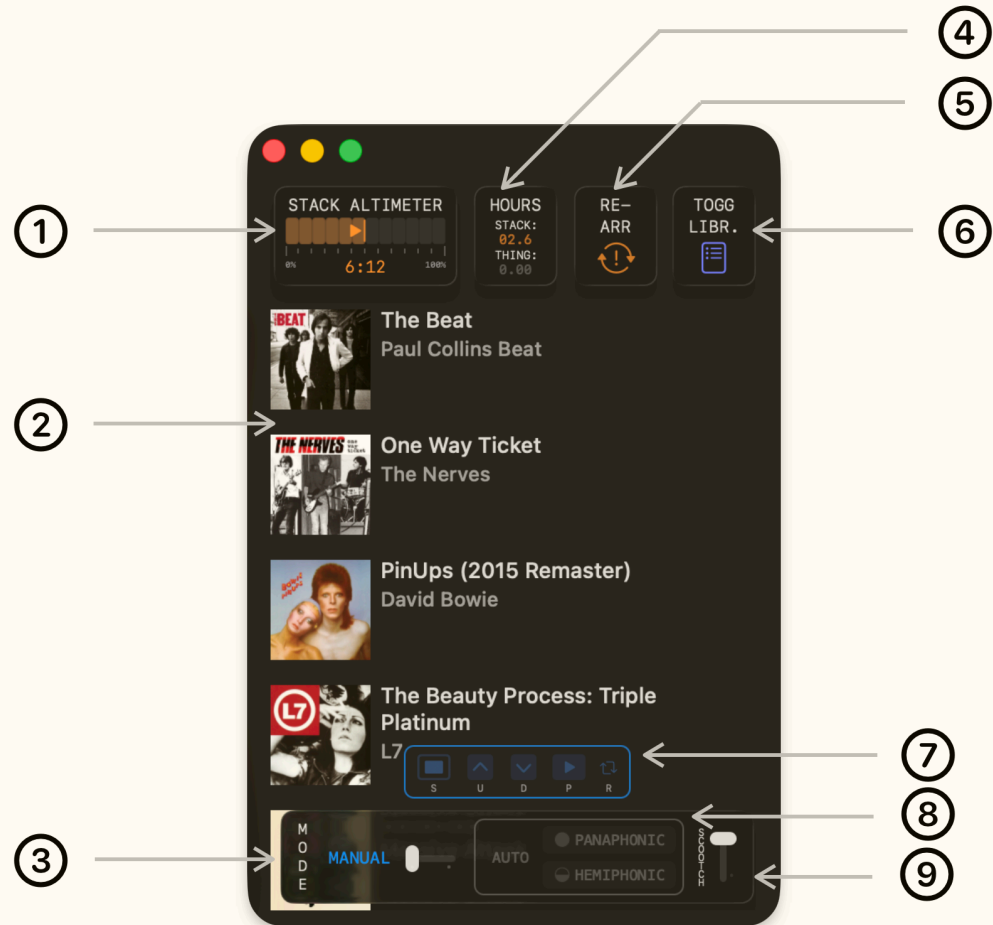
4
5
1
STACK ALTIMETER
0%
6:12
100%
HOURS
STACK:
02.6
THING:
0.00
RE-
ARR
TOGG
LIBR.
6
BEAT
The Beat
Paul Collins Beat
2
THE NERVES
One Way Ticket
The Nerves
PinUps (2015 Remaster)
David Bowie
L7
The Beauty Process: Triple Platinum
L7
S U D P R
7
8
3
MODE
MANUAL
AUTO
PANAPHONIC
HEMIPHONIC
SCOOTCH
9